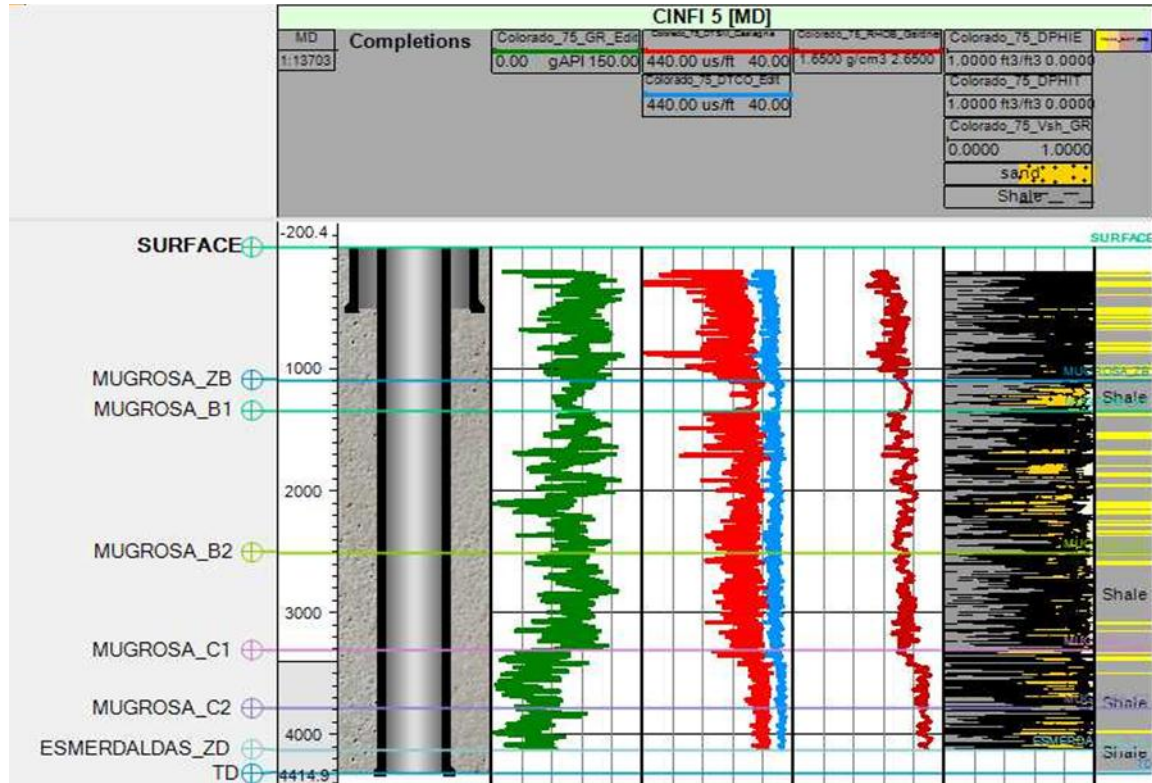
CINFI 5 [MD]

| MD | Completions | Colorado_75_GR_Edit | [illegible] | Colorado_75_RHOB_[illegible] | Colorado_75_DPHIE |
|---|---|---|---|---|---|
| 1:13703 | | 0.00 gAPI 150.00 | 440.00 us/ft 40.00 | 1.6500 g/cm3 2.6500 | 1.0000 ft3/ft3 0.0000 |
| | | | Colorado_75_DTCO_Edit | | Colorado_75_DPHIT |
| | | | 440.00 us/ft 40.00 | | 1.0000 ft3/ft3 0.0000 |
| | | | | | Colorado_75_Vsh_GR |
| | | | | | 0.0000 1.0000 |
| | | | | | sand |
| | | | | | Shale |

SURFACE
-200.4
SURFACE
1000
MUGROSA_ZB
MUGROSA_ZB
MUGROSA_B1
Shale
2000
MUGROSA_B2
MUG
3000
Shale
MUGROSA_C1
MUG
MUGROSA_C2
Shale
4000
ESMERDALDAS_ZD
ESMERDA
Shale
TD
4414.9
TD